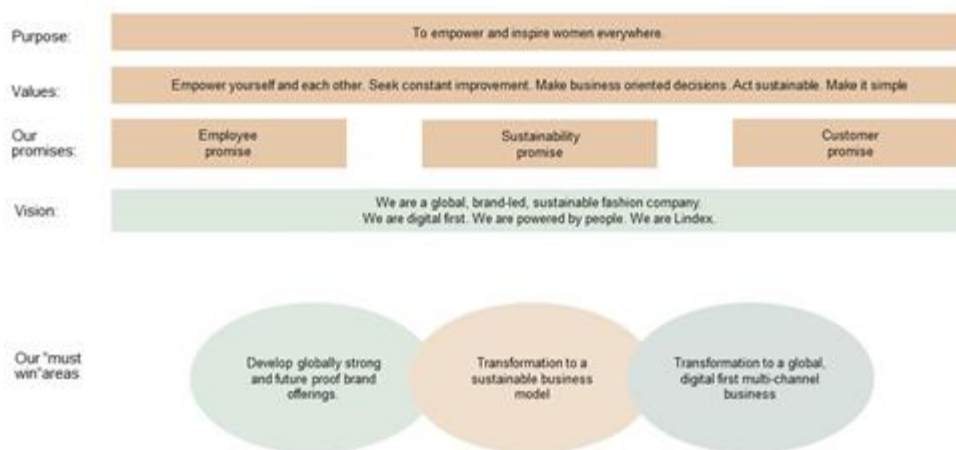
Purpose:

To empower and inspire women everywhere.

Values:

Empower yourself and each other. Seek constant improvement. Make business oriented decisions. Act sustainable. Make it simple

Our promises:

Employee promise

Sustainability promise

Customer promise

Vision:

We are a global, brand-led, sustainable fashion company. We are digital first. We are powered by people. We are Lindex.

Our "must win"areas

Develop globally strong and future proof brand offerings.

Transformation to a sustainable business model

Transformation to a global, digital first multi-channel business